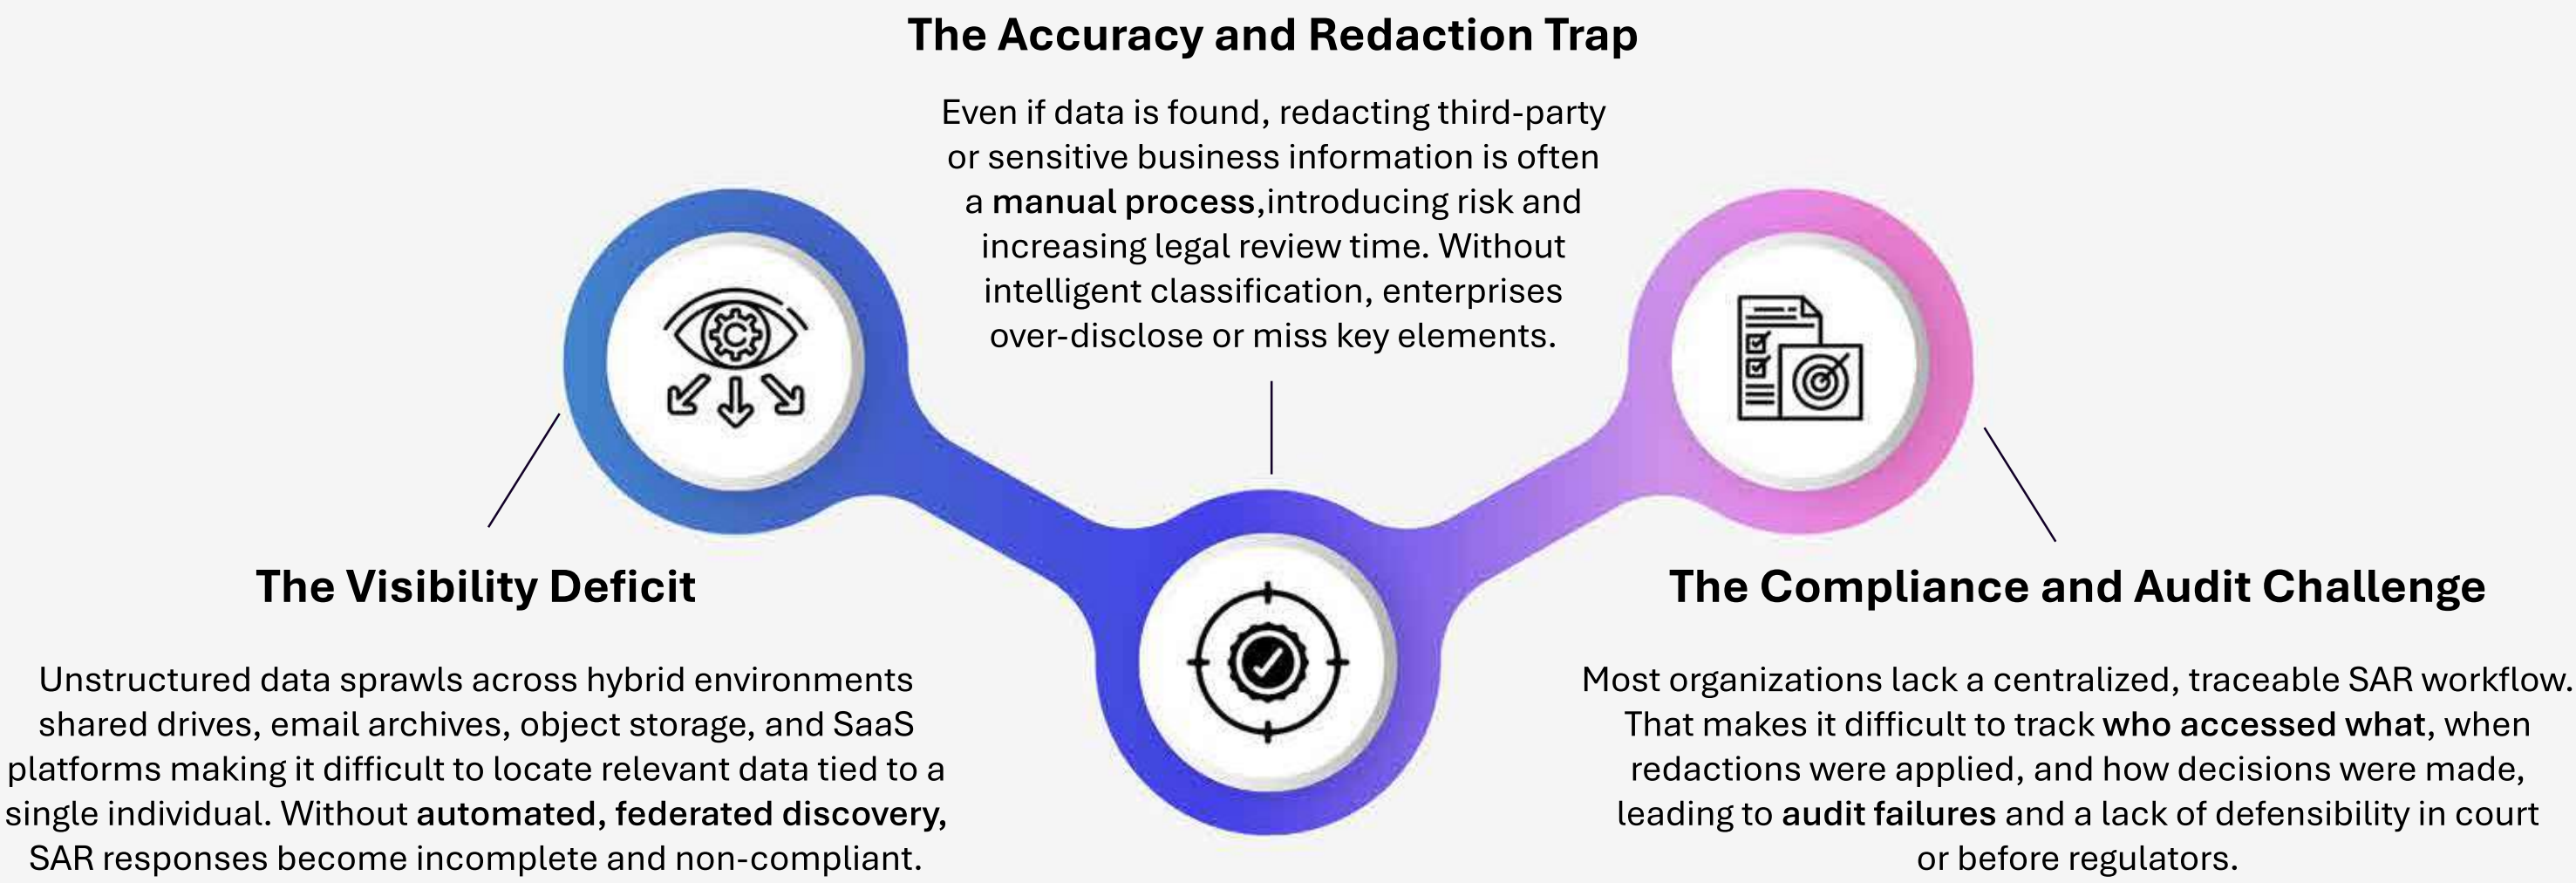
The Accuracy and Redaction Trap

Even if data is found, redacting third-party or sensitive business information is often a manual process,introducing risk and increasing legal review time. Without intelligent classification, enterprises over-disclose or miss key elements.

The Visibility Deficit

Unstructured data sprawls across hybrid environments shared drives, email archives, object storage, and SaaS platforms making it difficult to locate relevant data tied to a single individual. Without automated, federated discovery, SAR responses become incomplete and non-compliant.

The Compliance and Audit Challenge

Most organizations lack a centralized, traceable SAR workflow. That makes it difficult to track who accessed what, when redactions were applied, and how decisions were made, leading to audit failures and a lack of defensibility in court or before regulators.